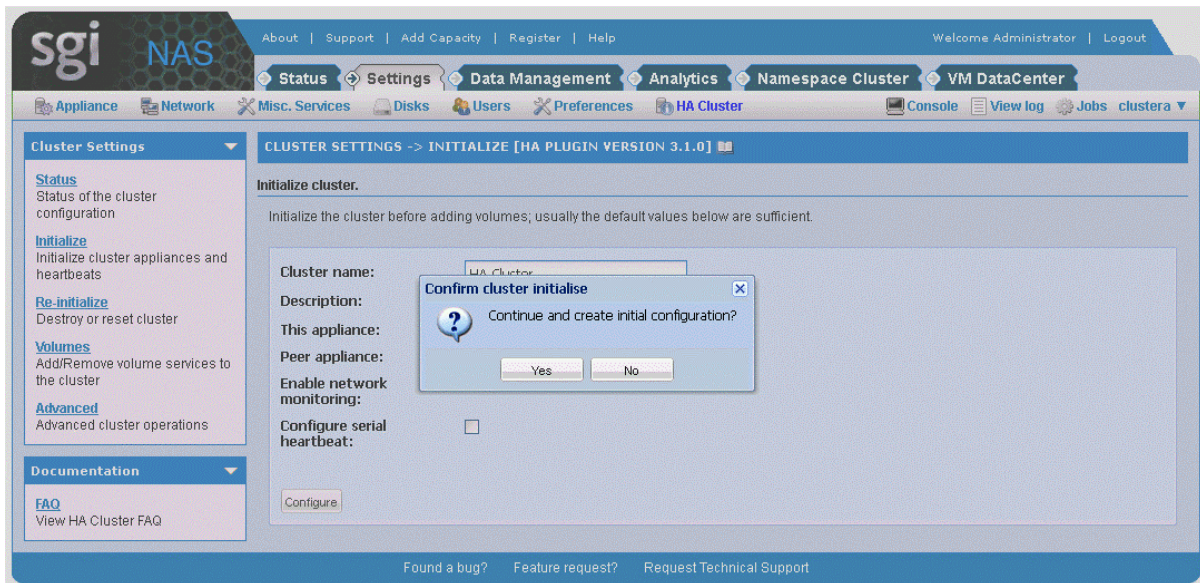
sgi NAS

About | Support | Add Capacity | Register | Help

Welcome Administrator | Logout

Status | Settings | Data Management | Analytics | Namespace Cluster | VM DataCenter

Appliance | Network | Misc. Services | Disks | Users | Preferences | HA Cluster

Console | View log | Jobs | clustera ▼

Cluster Settings

Status
Status of the cluster configuration

Initialize
Initialize cluster appliances and heartbeats

Re-initialize
Destroy or reset cluster

Volumes
Add/Remove volume services to the cluster

Advanced
Advanced cluster operations

Documentation

FAQ
View HA Cluster FAQ

CLUSTER SETTINGS -> INITIALIZE [HA PLUGIN VERSION 3.1.0]

Initialize cluster.

Initialize the cluster before adding volumes; usually the default values below are sufficient.

Cluster name: HA Cluster

Description:

This appliance:

Peer appliance:

Enable network monitoring:

Configure serial heartbeat:

Configure

Confirm cluster initialise

Continue and create initial configuration?

Yes No

Found a bug? Feature request? Request Technical Support